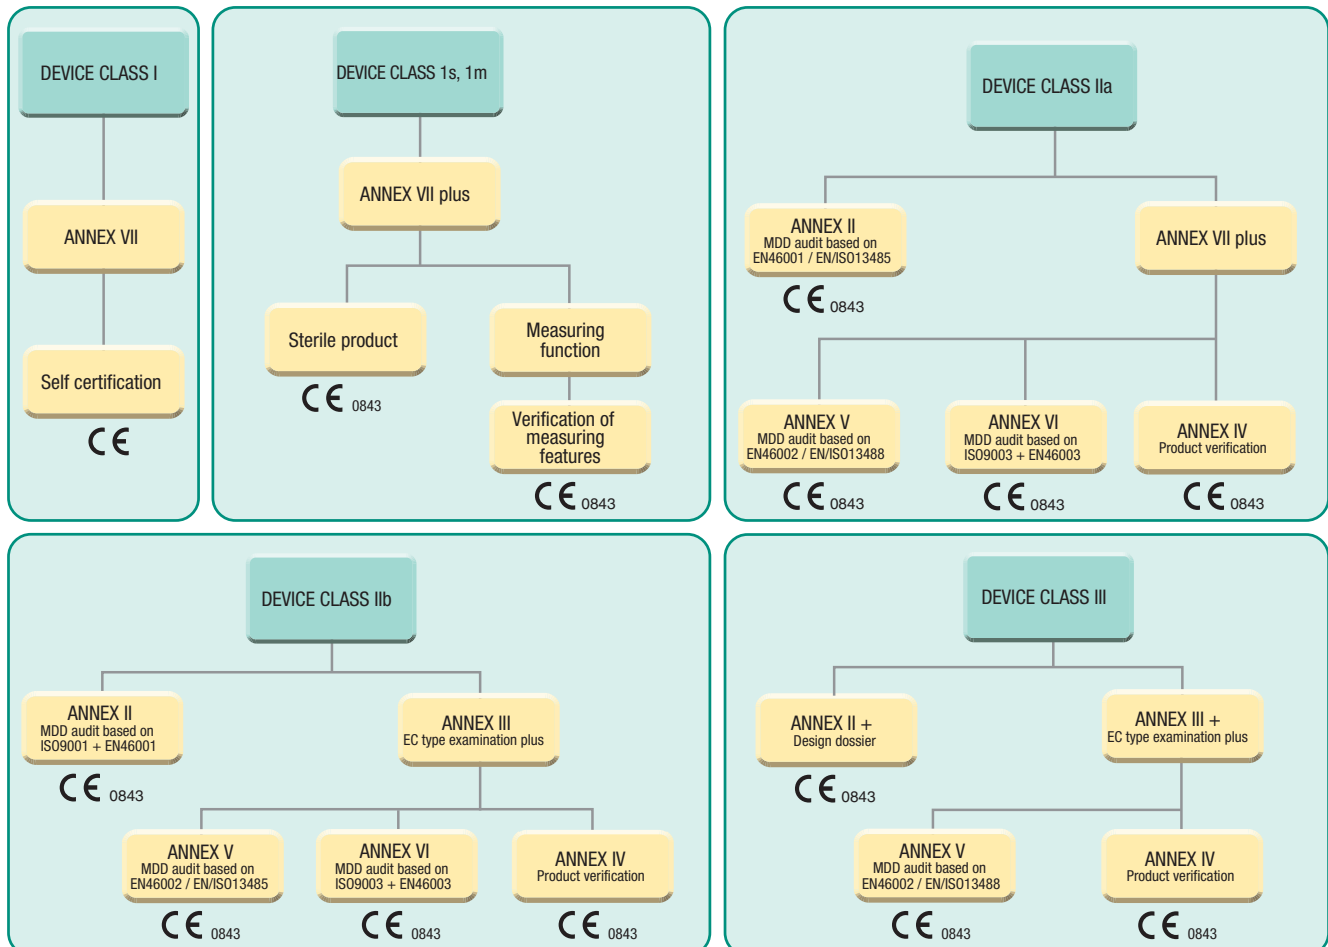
DEVICE CLASS I

ANNEX VII

Self certification

CE

DEVICE CLASS 1s, 1m

ANNEX VII plus

Sterile product

CE 0843

Measuring function

Verification of measuring features

CE 0843

DEVICE CLASS IIa

ANNEX II
MDD audit based on EN46001 / EN/ISO13485

CE 0843

ANNEX VII plus

ANNEX V
MDD audit based on EN46002 / EN/ISO13488

CE 0843

ANNEX VI
MDD audit based on ISO9003 + EN46003

CE 0843

ANNEX IV
Product verification

CE 0843

DEVICE CLASS IIb

ANNEX II
MDD audit based on ISO9001 + EN46001

CE 0843

ANNEX III
EC type examination plus

ANNEX V
MDD audit based on EN46002 / EN/ISO13485

CE 0843

ANNEX VI
MDD audit based on ISO9003 + EN46003

CE 0843

ANNEX IV
Product verification

CE 0843

DEVICE CLASS III

ANNEX II +
Design dossier

CE 0843

ANNEX III +
EC type examination plus

ANNEX V
MDD audit based on EN46002 / EN/ISO13488

CE 0843

ANNEX IV
Product verification

CE 0843